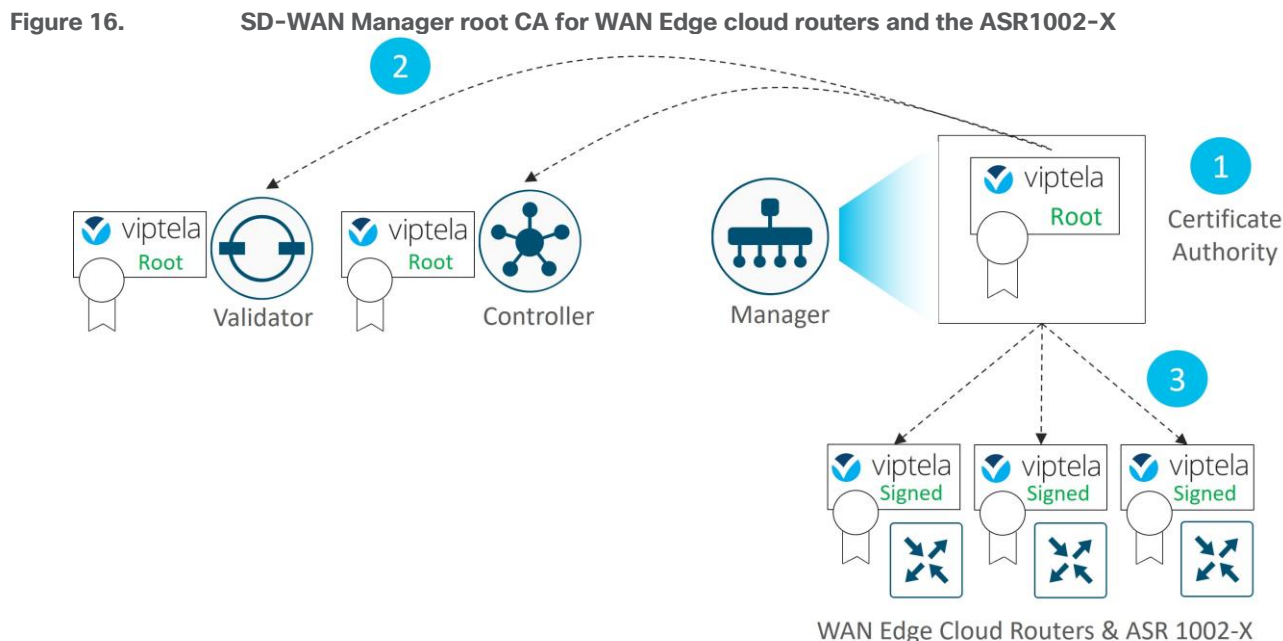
Figure 16. SD-WAN Manager root CA for WAN Edge cloud routers and the ASR1002-X

2

viptela
Root

1

Certificate Authority

viptela
Root

Validator

viptela
Root

Controller

Manager

3

viptela
Signed

viptela
Signed

viptela
Signed

WAN Edge Cloud Routers & ASR 1002-X